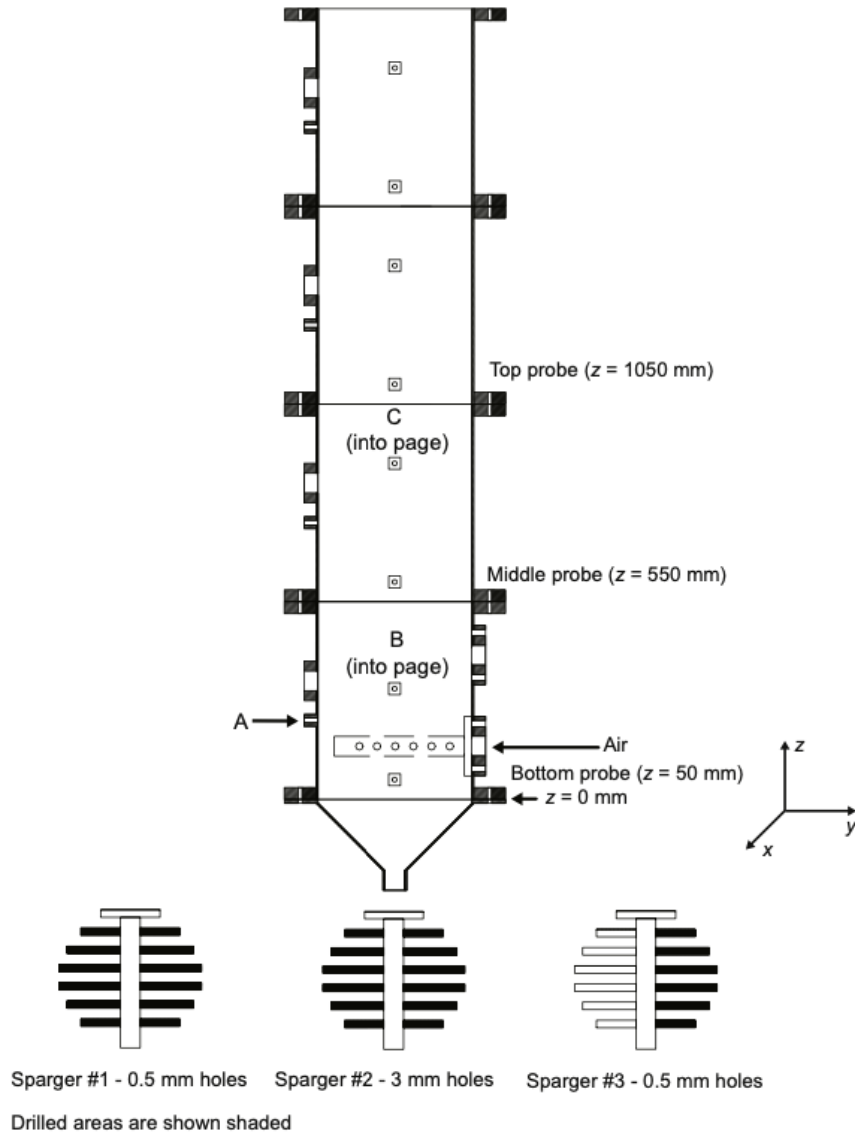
Top probe ($z$ = 1050 mm)

C
(into page)

Middle probe ($z$ = 550 mm)

B
(into page)

A

Air

Bottom probe ($z$ = 50 mm)

$z$ = 0 mm

$z$

$y$

$x$

Sparger #1 - 0.5 mm holes

Sparger #2 - 3 mm holes

Sparger #3 - 0.5 mm holes

Drilled areas are shown shaded